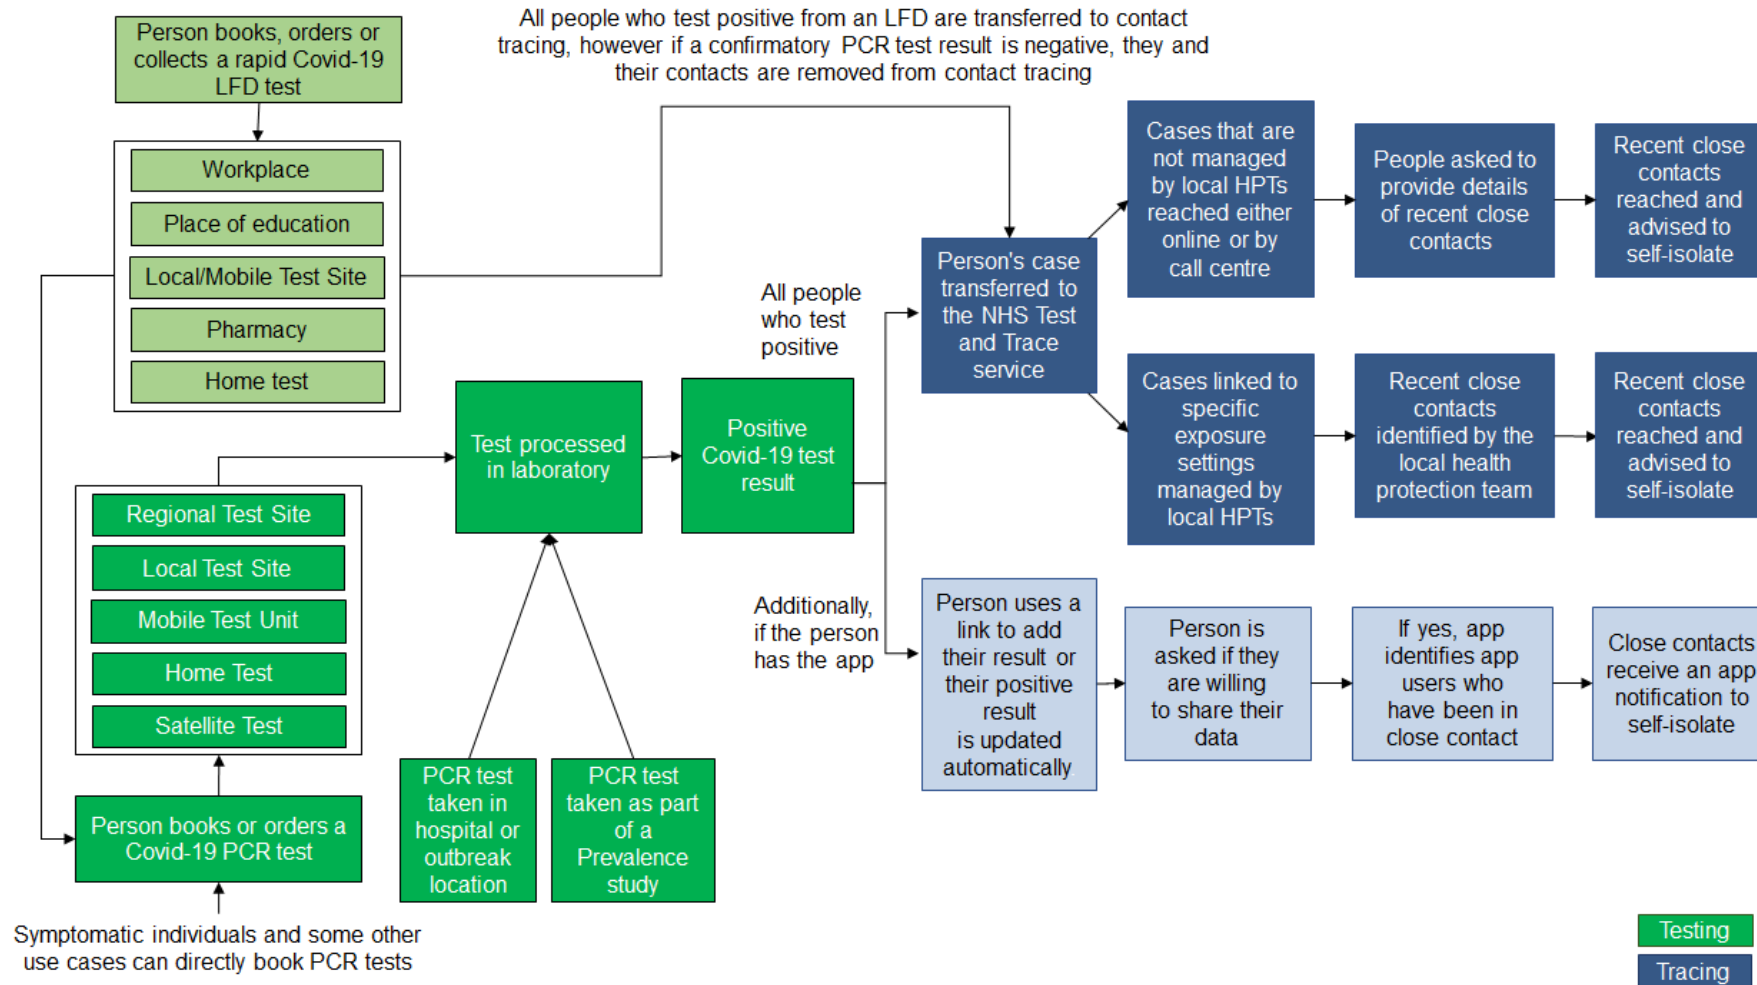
Person books, orders or collects a rapid Covid-19 LFD test

Workplace

Place of education

Local/Mobile Test Site

Pharmacy

Home test

All people who test positive from an LFD are transferred to contact tracing, however if a confirmatory PCR test result is negative, they and their contacts are removed from contact tracing

Regional Test Site

Local Test Site

Mobile Test Unit

Home Test

Satellite Test

Person books or orders a Covid-19 PCR test

Symptomatic individuals and some other use cases can directly book PCR tests

Test processed in laboratory

PCR test taken in hospital or outbreak location

PCR test taken as part of a Prevalence study

Positive Covid-19 test result

All people who test positive

Additionally, if the person has the app

Person's case transferred to the NHS Test and Trace service

Cases that are not managed by local HPTs reached either online or by call centre

People asked to provide details of recent close contacts

Recent close contacts reached and advised to self-isolate

Cases linked to specific exposure settings managed by local HPTs

Recent close contacts identified by the local health protection team

Recent close contacts reached and advised to self-isolate

Person uses a link to add their result or their positive result is updated automatically

Person is asked if they are willing to share their data

If yes, app identifies app users who have been in close contact

Close contacts receive an app notification to self-isolate

Testing

Tracing